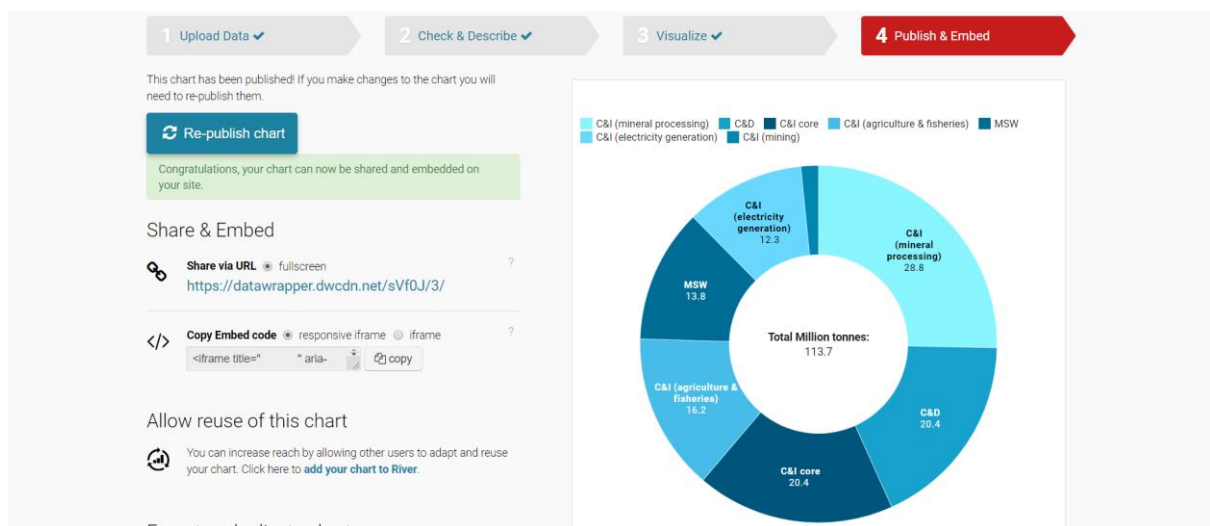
1 Upload Data ✔ 2 Check & Describe ✔ 3 Visualize ✔ 4 Publish & Embed

This chart has been published! If you make changes to the chart you will need to re-publish them.

Re-publish chart

Congratulations, your chart can now be shared and embedded on your site.

Share & Embed

Share via URL fullscreen

https://datawrapper.dwcdn.net/sVf0J/3/

?

Copy Embed code responsive iframe iframe

<iframe title=" " aria-

copy

?

Allow reuse of this chart

You can increase reach by allowing other users to adapt and reuse your chart. Click here to add your chart to River.

C&I (mineral processing) C&D C&I core C&I (agriculture & fisheries) MSW C&I (electricity generation) C&I (mining)

C&I (mineral processing) 28.8

C&D 20.4

C&I core 20.4

C&I (agriculture & fisheries) 16.2

MSW 13.8

C&I (electricity generation) 12.3

Total Million tonnes: 113.7